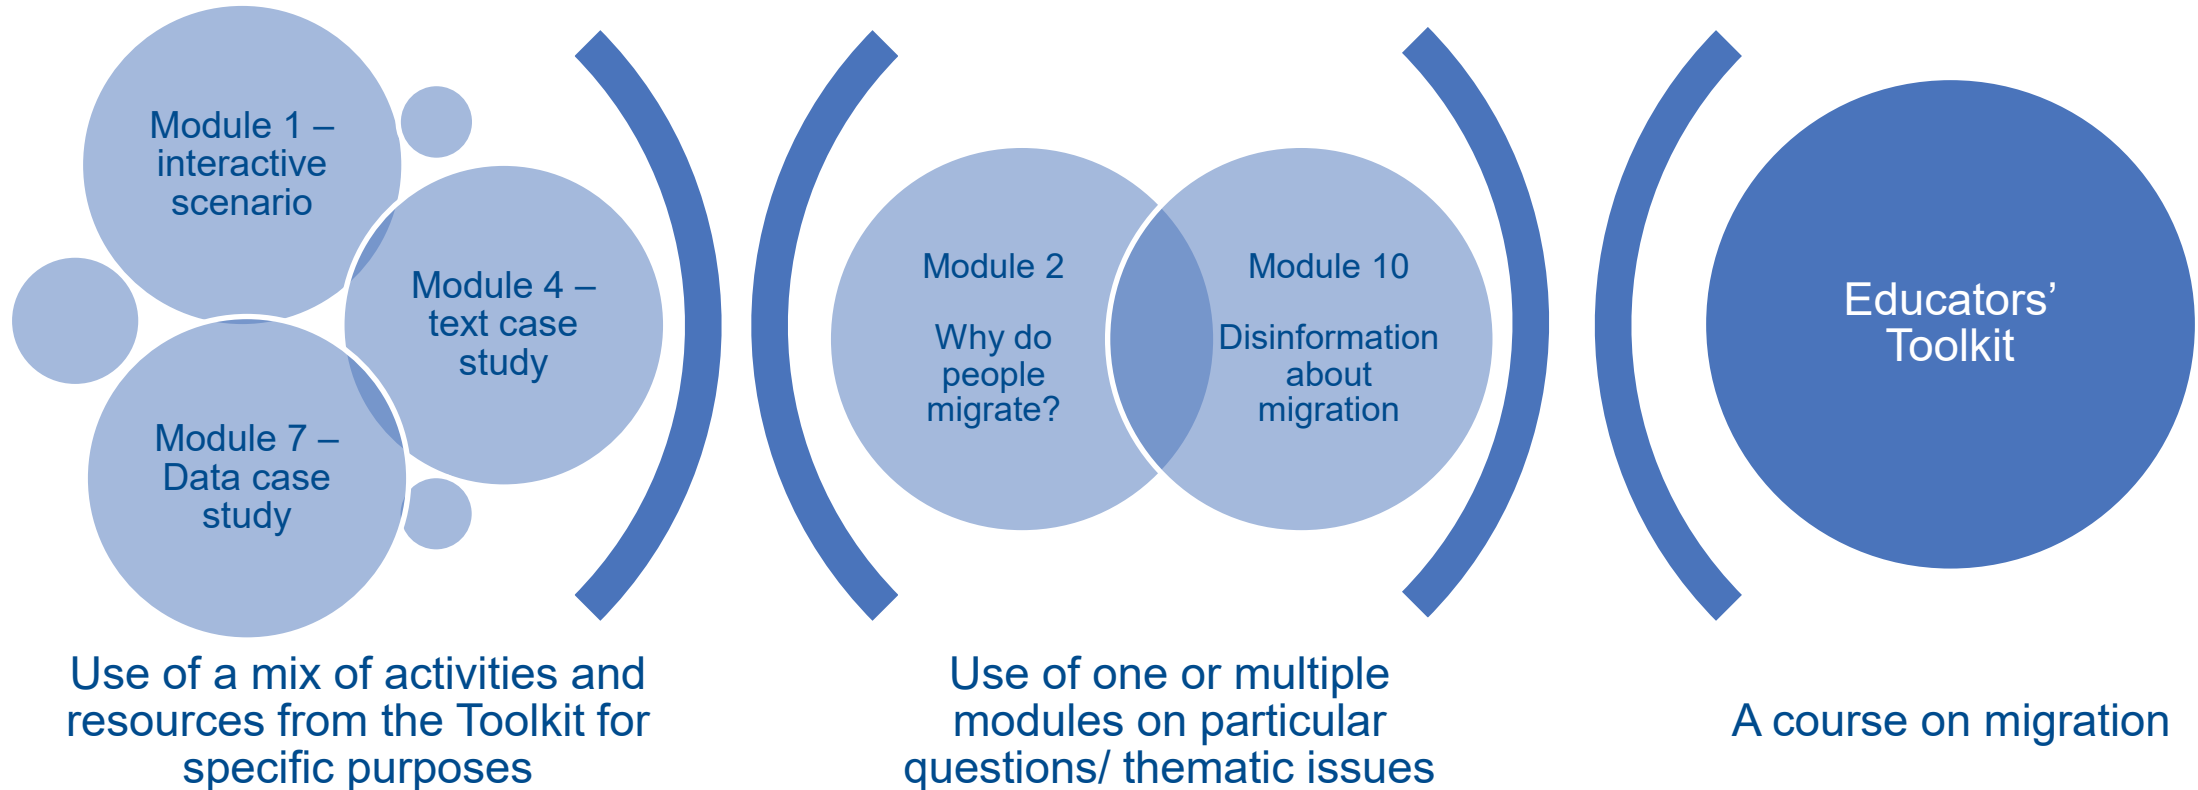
Module 1 – interactive scenario

Module 4 – text case study

Module 7 – Data case study

Use of a mix of activities and resources from the Toolkit for specific purposes

Module 2

Why do people migrate?

Module 10

Disinformation about migration

Use of one or multiple modules on particular questions/ thematic issues

Educators' Toolkit

A course on migration